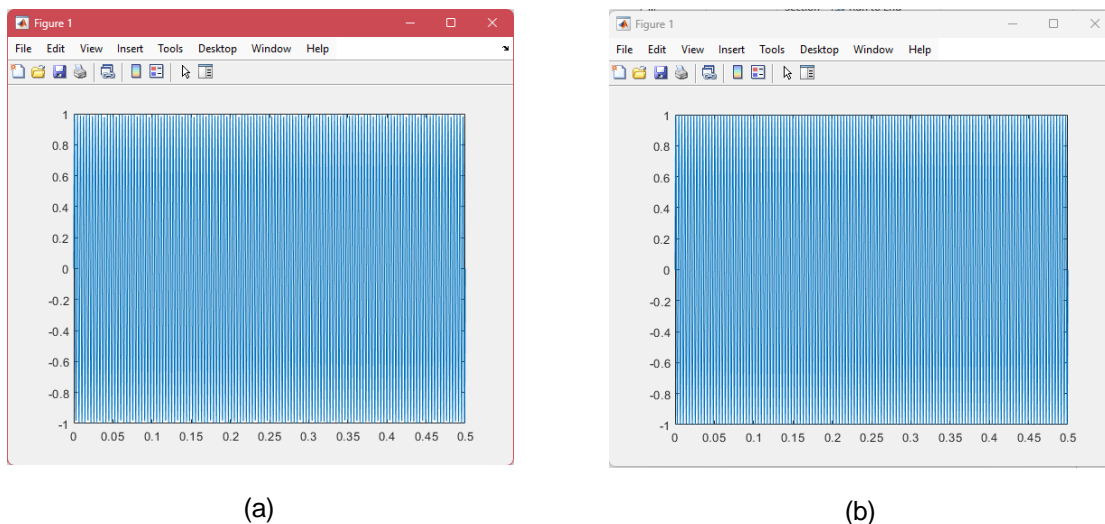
Figure 1

File Edit View Insert Tools Desktop Window Help

1
0.8
0.6
0.4
0.2
0
-0.2
-0.4
-0.6
-0.8
-1

0 0.05 0.1 0.15 0.2 0.25 0.3 0.35 0.4 0.45 0.5

(a)

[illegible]

Figure 1

File Edit View Insert Tools Desktop Window Help

1
0.8
0.6
0.4
0.2
0
-0.2
-0.4
-0.6
-0.8
-1

0 0.05 0.1 0.15 0.2 0.25 0.3 0.35 0.4 0.45 0.5

(b)